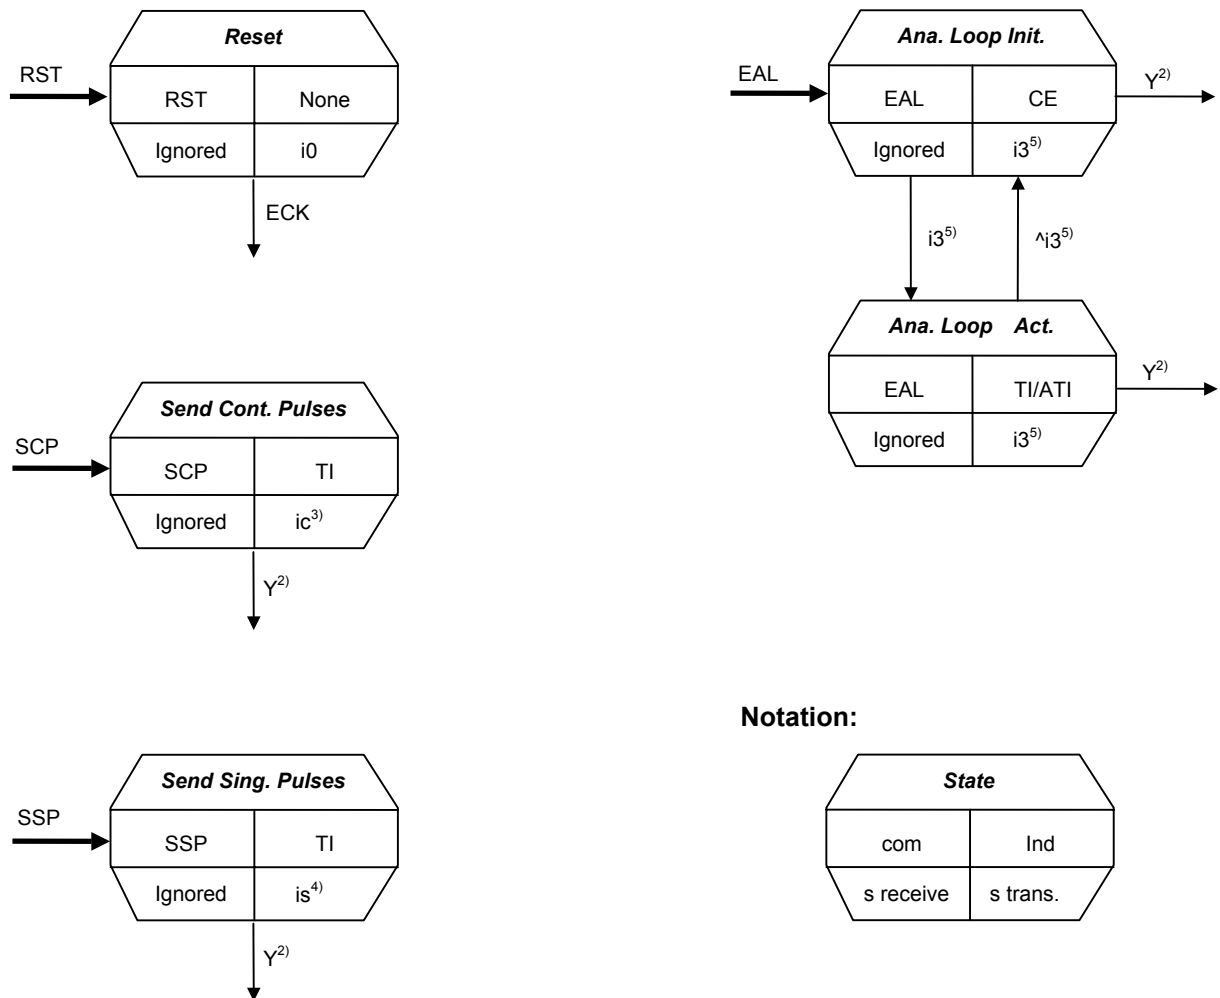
Reset

RST

| RST | None |
|---|---|
| Ignored | i0 |

ECK

Ana. Loop Init.

EAL

| EAL | CE |
|---|---|
| Ignored | i3$^{5)}$ |

Y$^{2)}$

i3$^{5)}$

^i3$^{5)}$

Ana. Loop Act.

| EAL | TI/ATI |
|---|---|
| Ignored | i3$^{5)}$ |

Y$^{2)}$

Send Cont. Pulses

SCP

| SCP | TI |
|---|---|
| Ignored | ic$^{3)}$ |

Y$^{2)}$

Notation:

Send Sing. Pulses

SSP

| SSP | TI |
|---|---|
| Ignored | is$^{4)}$ |

Y$^{2)}$

State

| com | Ind |
|---|---|
| s receive | s trans. |